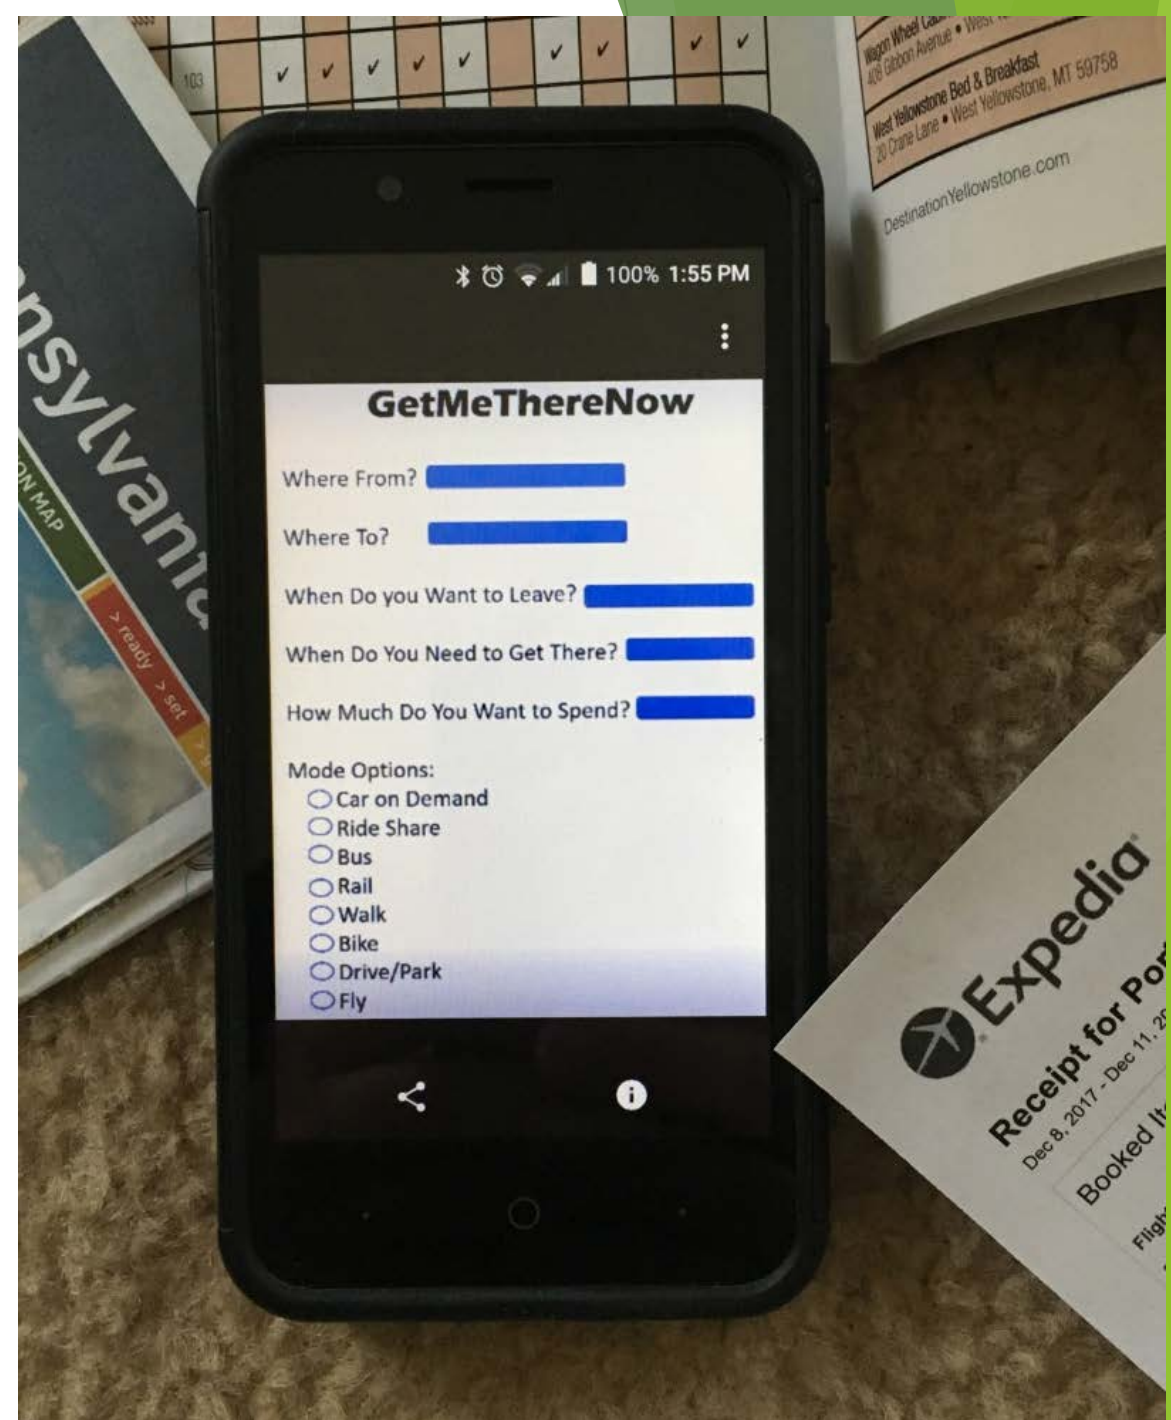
103

Wagon Wheel Ca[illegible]
408 Gibbon Avenue • West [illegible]

West Yellowstone Bed & Breakfast
20 Crane Lane • West Yellowstone, MT 59758

DestinationYellowstone.com

nsylvania
ON MAP
> ready > set

100% 1:55 PM

GetMeThereNow

Where From?

Where To?

When Do you Want to Leave?

When Do You Need to Get There?

How Much Do You Want to Spend?

Mode Options:
Car on Demand
Ride Share
Bus
Rail
Walk
Bike
Drive/Park
Fly

Expedia
Receipt for Por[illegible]
Dec 8, 2017 - Dec 11, 2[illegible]
Booked It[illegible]
Fligh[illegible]